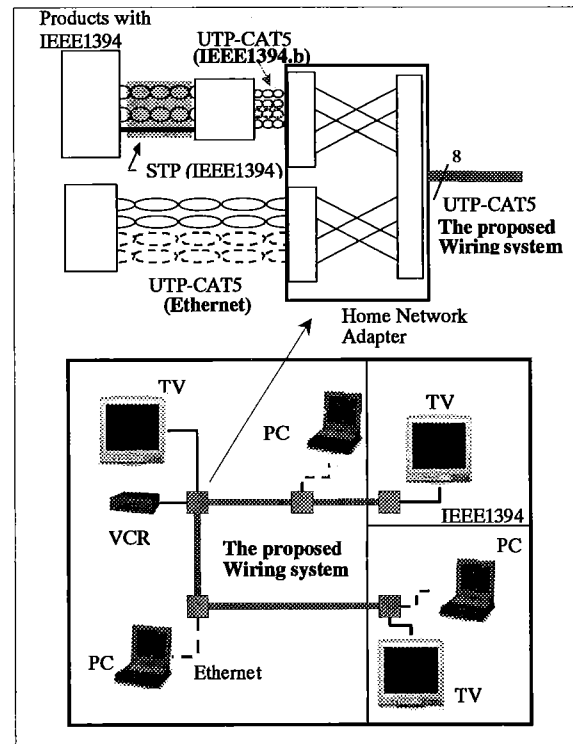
Products with IEEE1394

UTP-CAT5 (IEEE1394.b)

STP (IEEE1394)

8

UTP-CAT5 The proposed Wiring system

UTP-CAT5 (Ethernet)

Home Network Adapter

TV

PC

TV

VCR

IEEE1394

The proposed Wiring system

PC

PC

Ethernet

TV